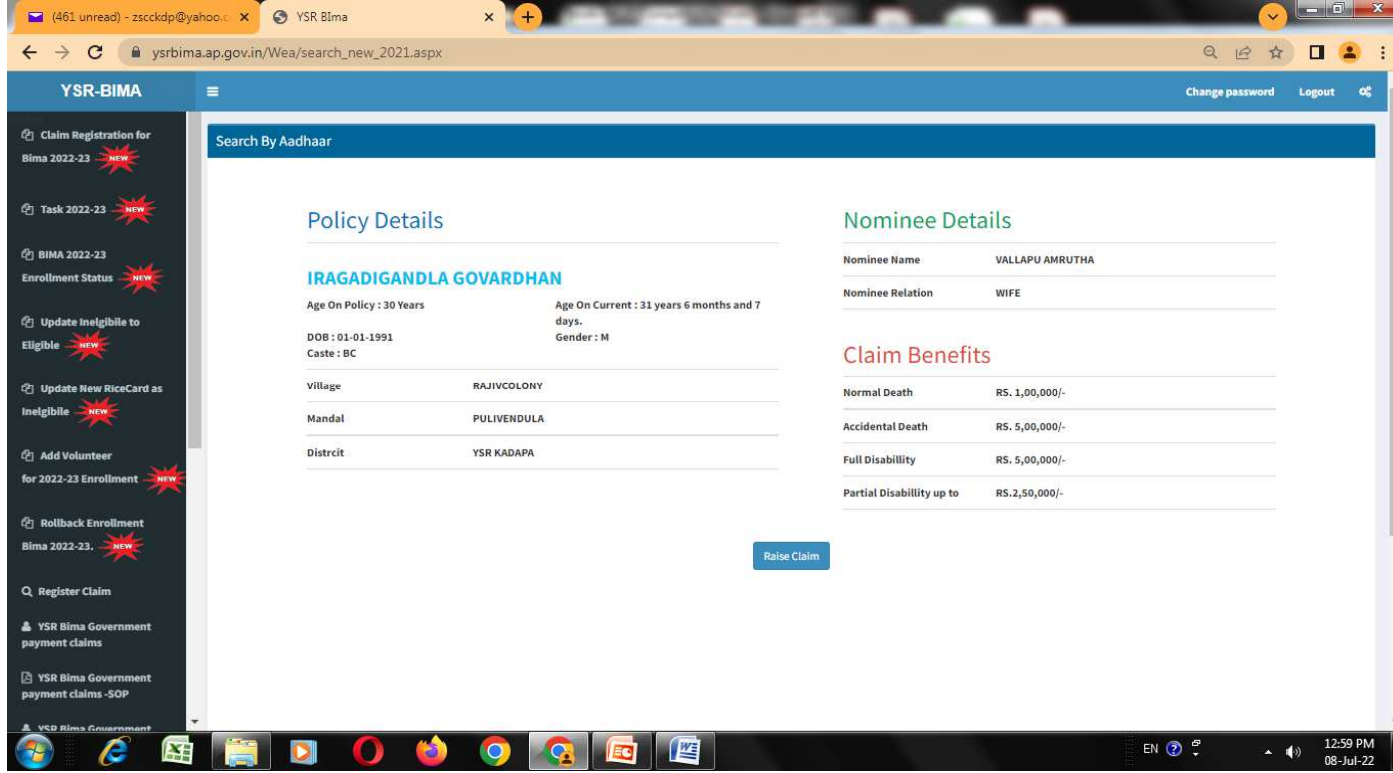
(461 unread) - zscckdp@yahoo.c
YSR BIma
ysrbima.ap.gov.in/Wea/search_new_2021.aspx

YSR-BIMA
Change password Logout

Claim Registration for Bima 2022-23 NEW
Task 2022-23 NEW
BIMA 2022-23 Enrollment Status NEW
Update Inelgibile to Eligible NEW
Update New RiceCard as Inelgibile NEW
Add Volunteer for 2022-23 Enrollment NEW
Rollback Enrollment Bima 2022-23. NEW
Register Claim
YSR Bima Government payment claims
YSR Bima Government payment claims -SOP
YSR Bima Government

Search By Aadhaar

Policy Details

IRAGADIGANDLA GOVARDHAN
Age On Policy : 30 Years
Age On Current : 31 years 6 months and 7 days.
DOB : 01-01-1991
Gender : M
Caste : BC

| Village | RAJIVCOLONY |
|---|---|
| Mandal | PULIVENDULA |
| Distrcit | YSR KADAPA |

Nominee Details

| Nominee Name | VALLAPU AMRUTHA |
|---|---|
| Nominee Relation | WIFE |

Claim Benefits

| Normal Death | RS. 1,00,000/- |
|---|---|
| Accidental Death | RS. 5,00,000/- |
| Full Disabillity | RS. 5,00,000/- |
| Partial Disabillity up to | RS.2,50,000/- |

Raise Claim

EN
12:59 PM
08-Jul-22